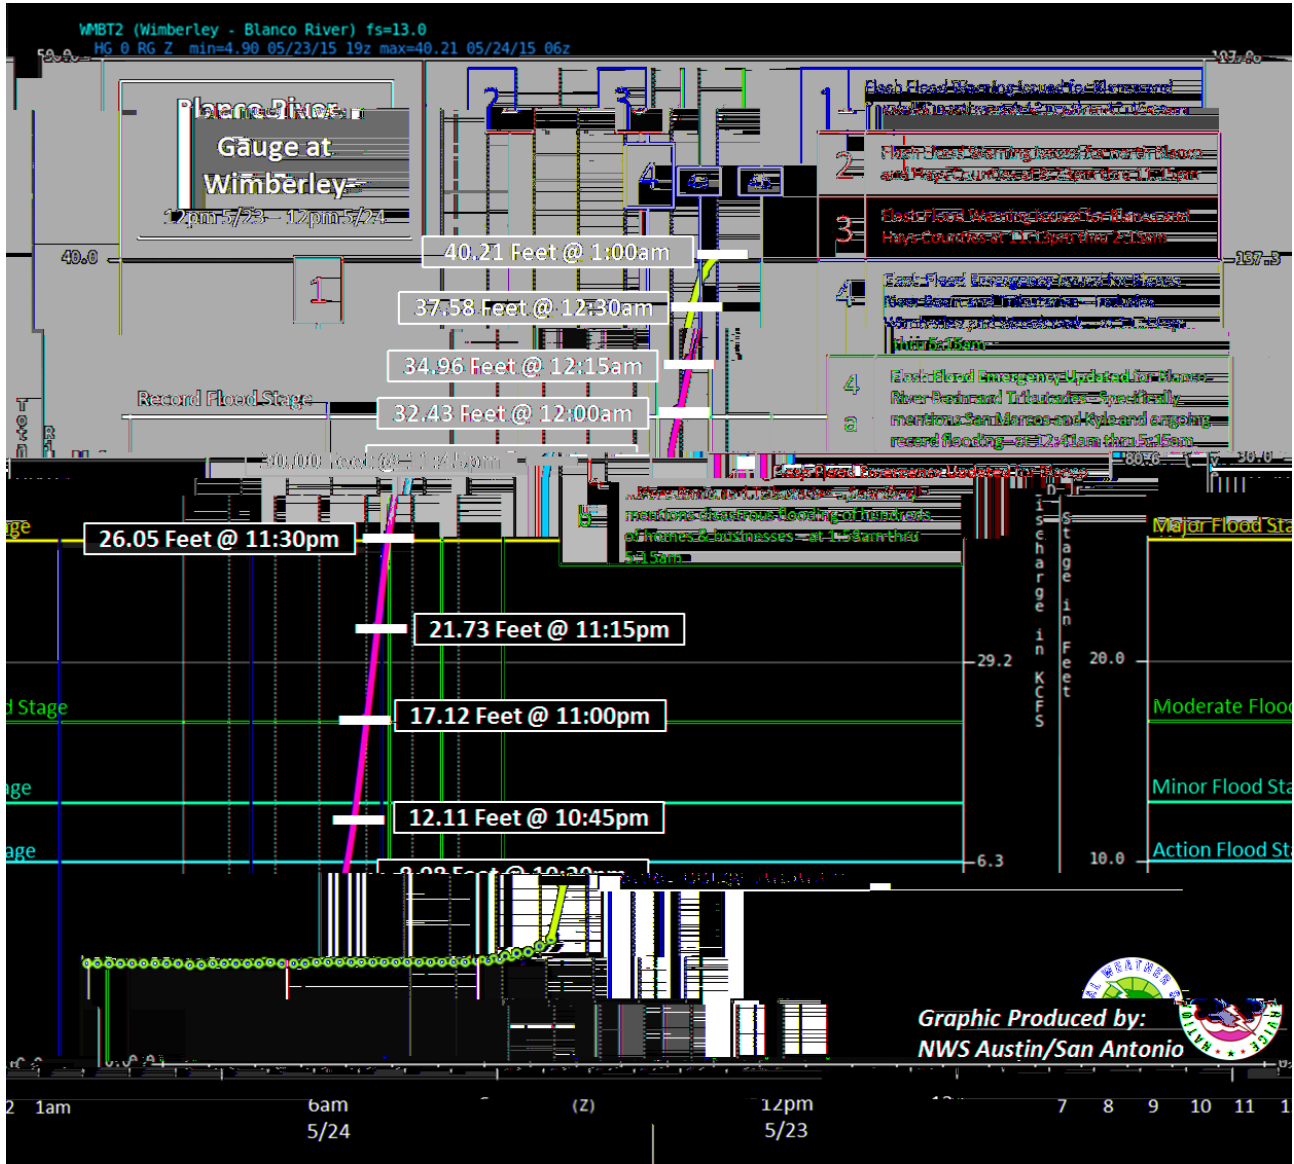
WMBT2 (Wimberley - Blanco River) fs=13.0
HG 0 RG Z min=4.90 05/23/15 19z max=40.21 05/24/15 06z

50.0

187.0

Blanco River Gauge at Wimberley
12pm 5/23 – 12pm 5/24

1

2

3

4

a

b

1 Flash Flood Warning issued for Blanco and Hays Counties

2 Flash Flood Warning issued for Blanco and Hays Counties

3 Flash Flood Warning issued for Blanco and Hays Counties

4 Flash Flood Emergency issued for Blanco River Basin and Tributaries

4a Flash Flood Emergency Updated for Blanco River Basin and Tributaries – Specifically mentions San Marcos and Kyle and ongoing record flooding

4b Flash Flood Emergency Updated for Blanco River – mentions disastrous flooding of hundreds of homes & businesses

40.0

137.3

40.21 Feet @ 1:00am

37.58 Feet @ 12:30am

34.96 Feet @ 12:15am

32.43 Feet @ 12:00am

30.00 Feet @ 11:45pm

Record Flood Stage

26.05 Feet @ 11:30pm

21.73 Feet @ 11:15pm

17.12 Feet @ 11:00pm

12.11 Feet @ 10:45pm

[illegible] Feet @ 10:30pm

80.6

30.0

29.2

20.0

6.3

10.0

Discharge in KCFS

Stage in Feet

Major Flood Sta

Moderate Flood

Minor Flood Sta

Action Flood Sta

ge

d Stage

ge

age

Graphic Produced by:
NWS Austin/San Antonio

2 1am

6am
5/24

(Z)

12pm
5/23

7 8 9 10 11 1